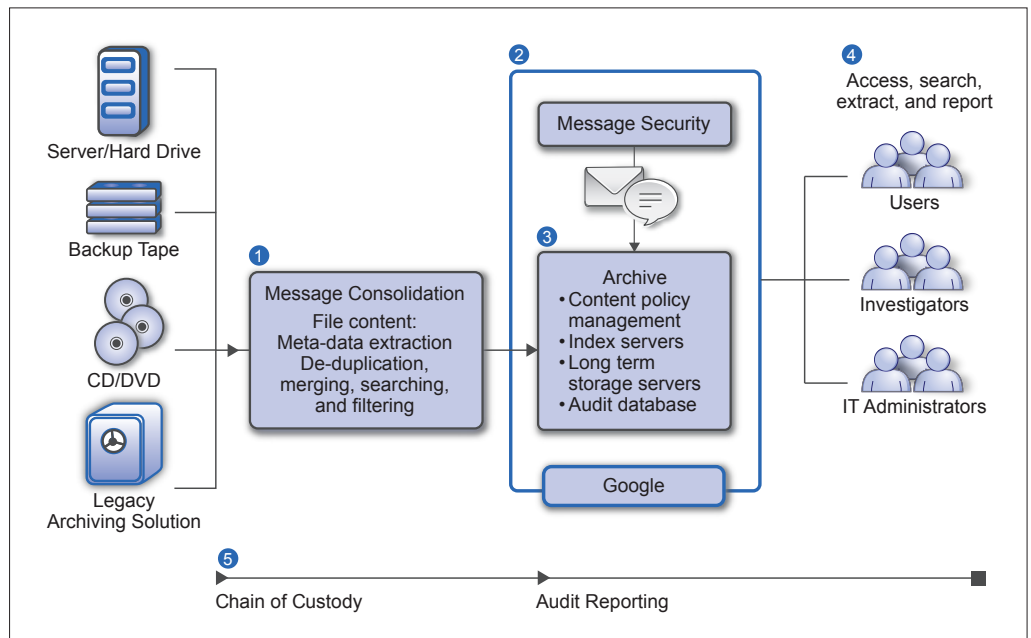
Server/Hard Drive

Backup Tape

CD/DVD

Legacy Archiving Solution

1

Message Consolidation

File content:
Meta-data extraction
De-duplication, merging, searching, and filtering

2

Message Security

3

Archive
• Content policy management
• Index servers
• Long term storage servers
• Audit database

Google

4

Access, search, extract, and report

Users

Investigators

IT Administrators

5

Chain of Custody

Audit Reporting